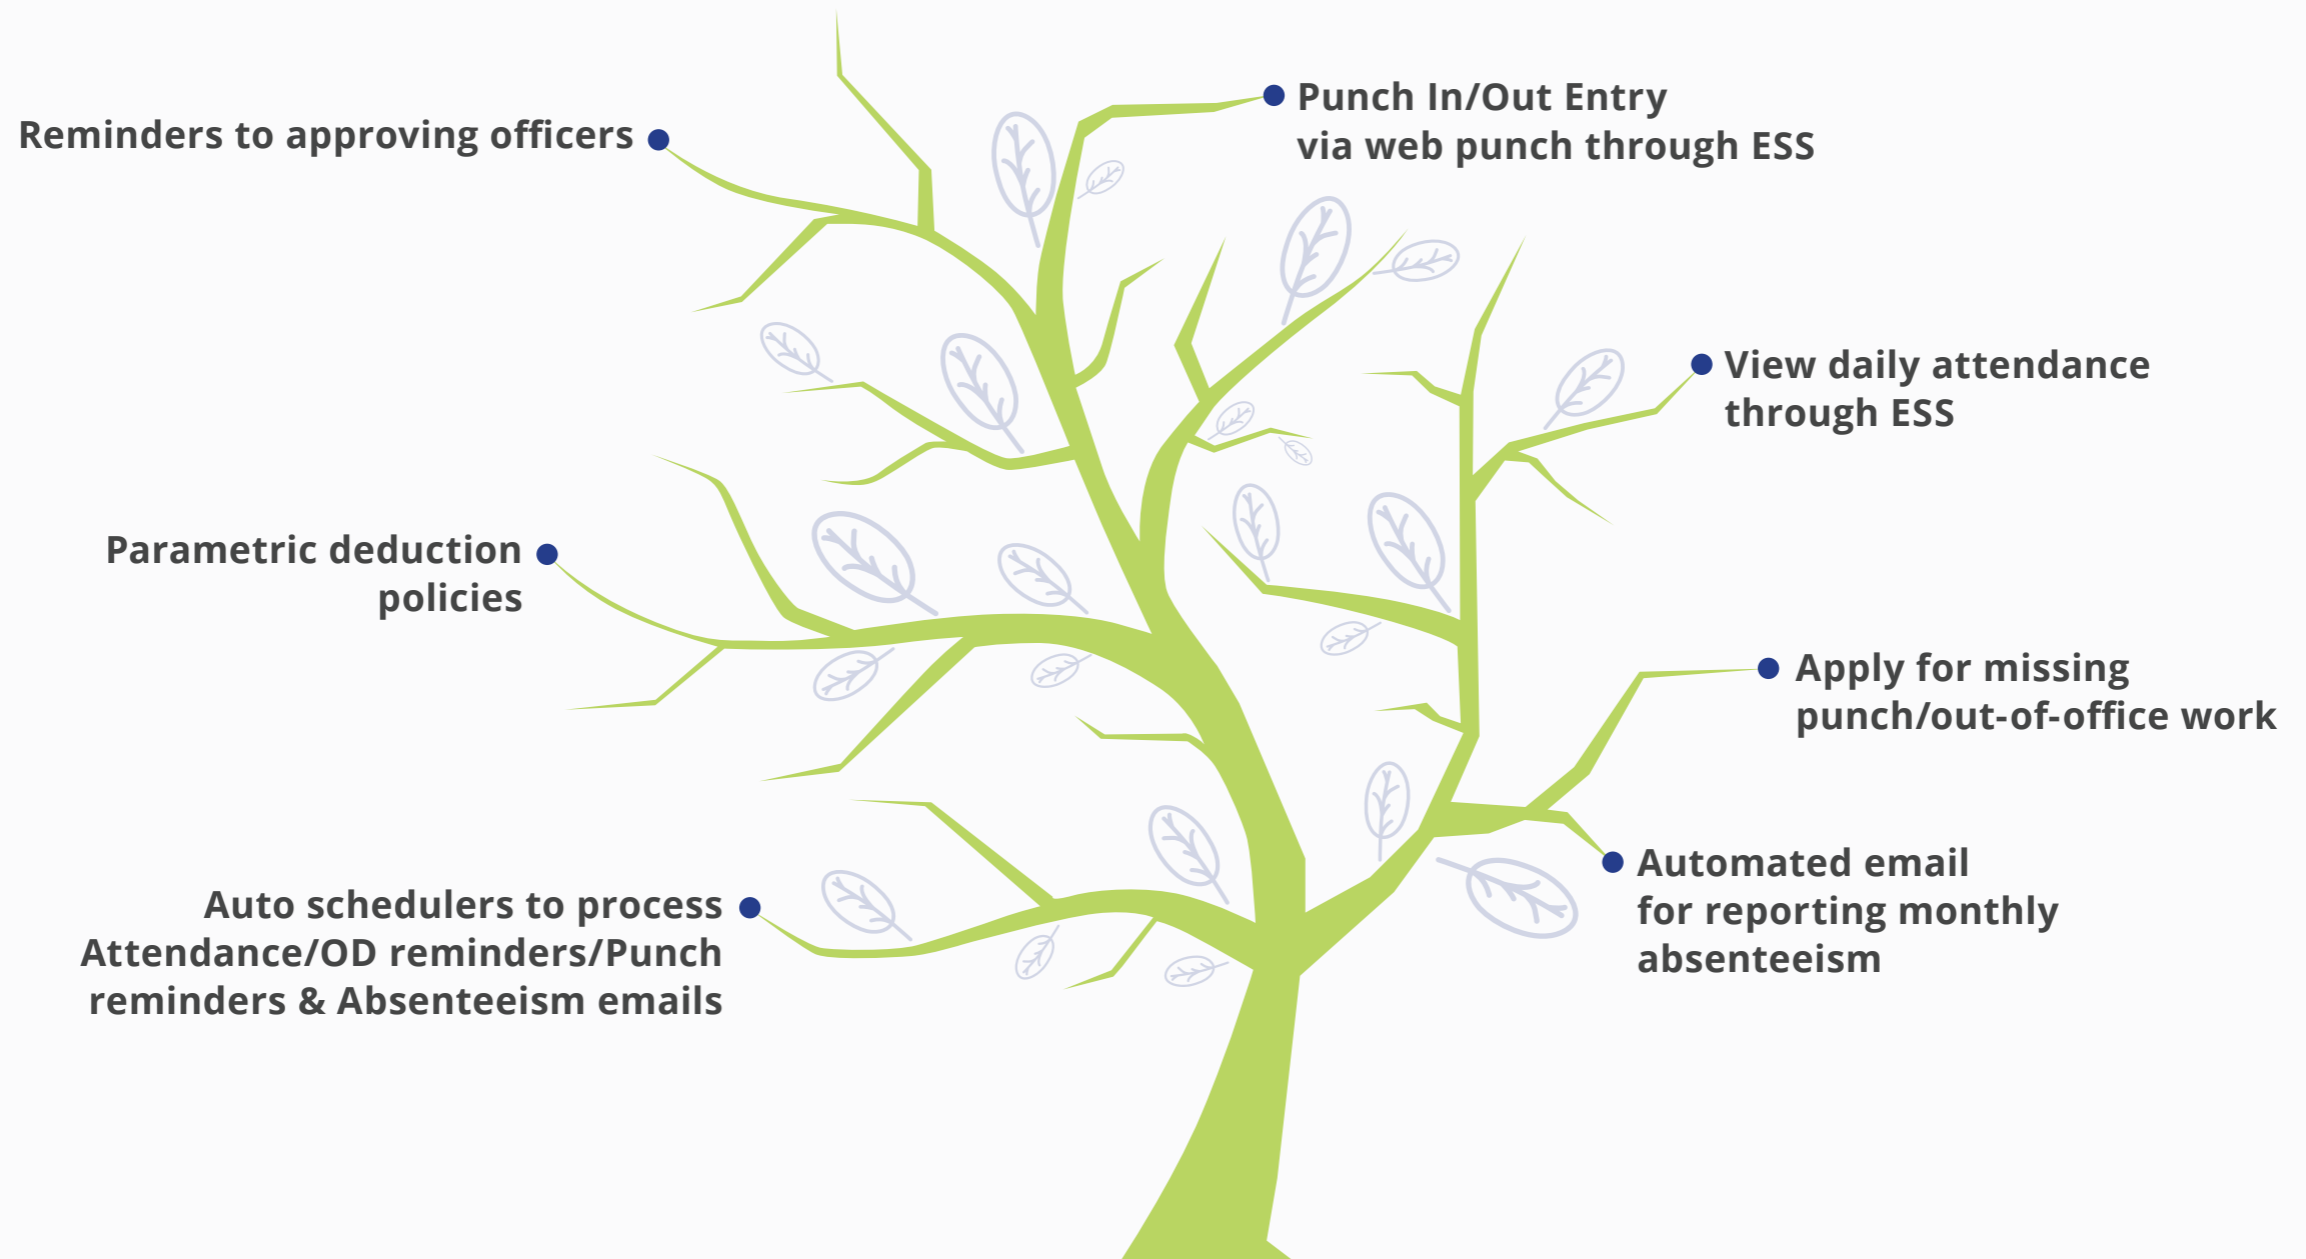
Reminders to approving officers

Punch In/Out Entry via web punch through ESS

View daily attendance through ESS

Parametric deduction policies

Apply for missing punch/out-of-office work

Automated email for reporting monthly absenteeism

Auto schedulers to process Attendance/OD reminders/Punch reminders & Absenteeism emails